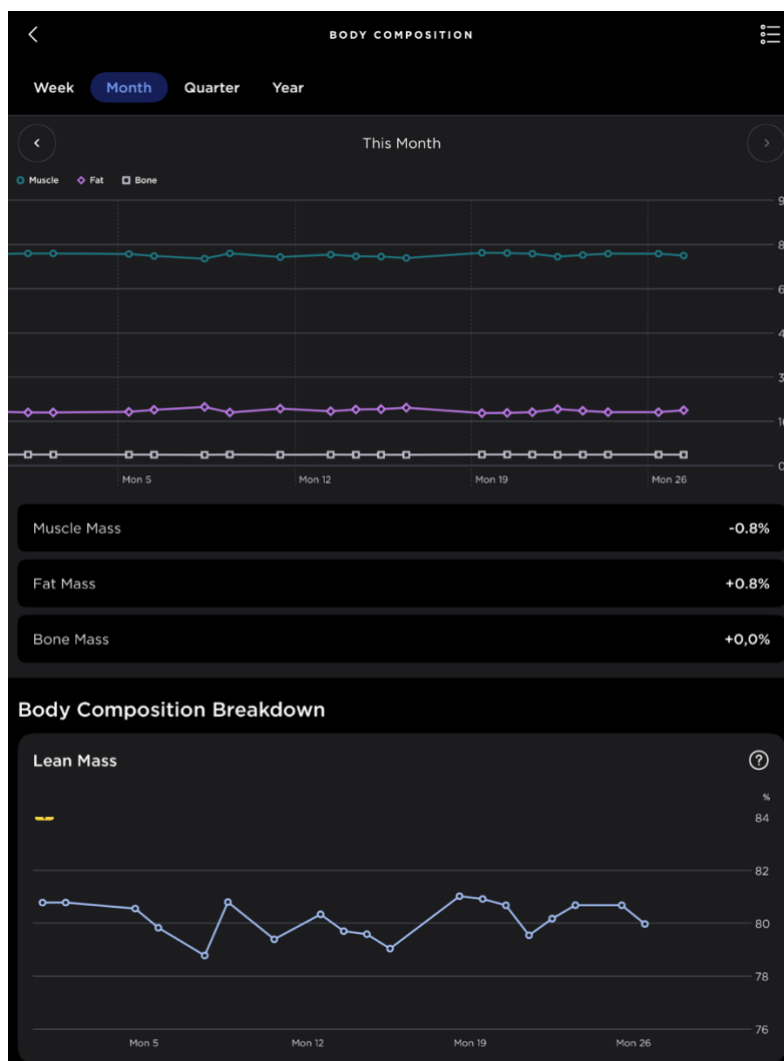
BODY COMPOSITION

Week
Month
Quarter
Year

This Month

Muscle
Fat
Bone

9
8
6
4
3
1
0

Mon 5
Mon 12
Mon 19
Mon 26

Muscle Mass
-0.8%

Fat Mass
+0.8%

Bone Mass
+0,0%

Body Composition Breakdown

Lean Mass

%
84
82
80
78
76

Mon 5
Mon 12
Mon 19
Mon 26